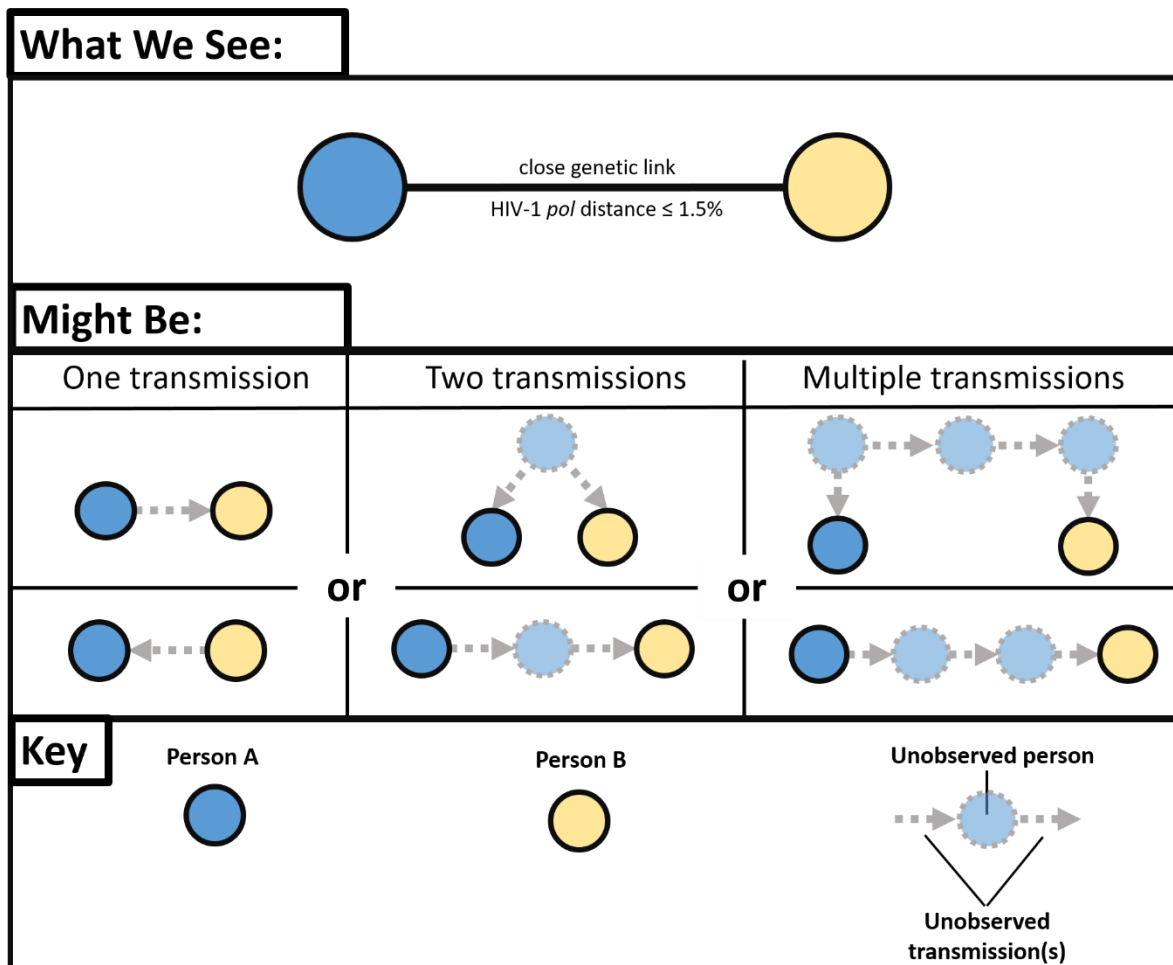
What We See:

close genetic link

HIV-1 pol distance $\leq 1.5\%$

Might Be:

| One transmission | Two transmissions | Multiple transmissions |
|---|---|---|

or

or

Key

Person A

Person B

Unobserved person

Unobserved transmission(s)